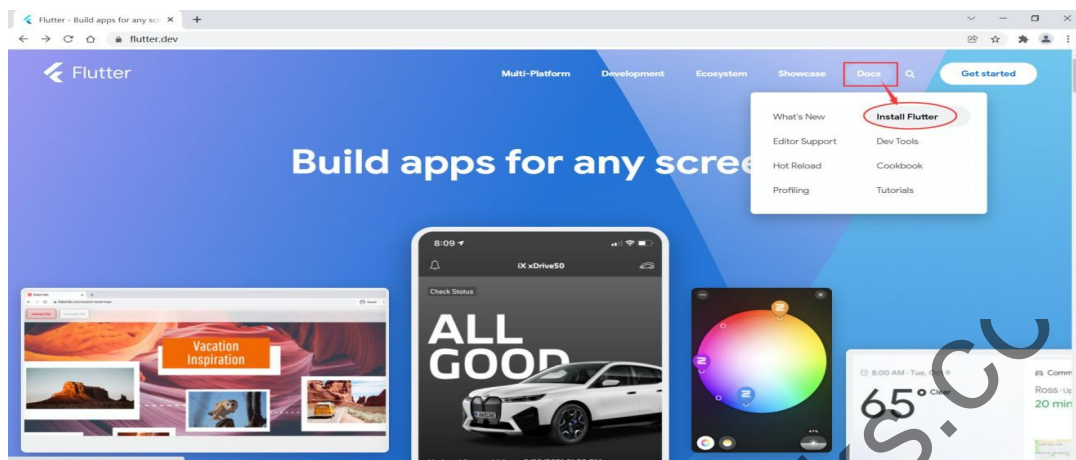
Flutter - Build apps for any sc ×
flutter.dev

Flutter
Multi-Platform Development Ecosystem Showcase Docs Get started

What's New
Install Flutter
Editor Support
Dev Tools
Hot Reload
Cookbook
Profiling
Tutorials

Build apps for any scree

8:09
iX xDrive50
Check Status
ALL GOOD

Vacation Inspiration

8:00 AM - Tue, Oct 9
65° Clear
Comm
Ross
20 min